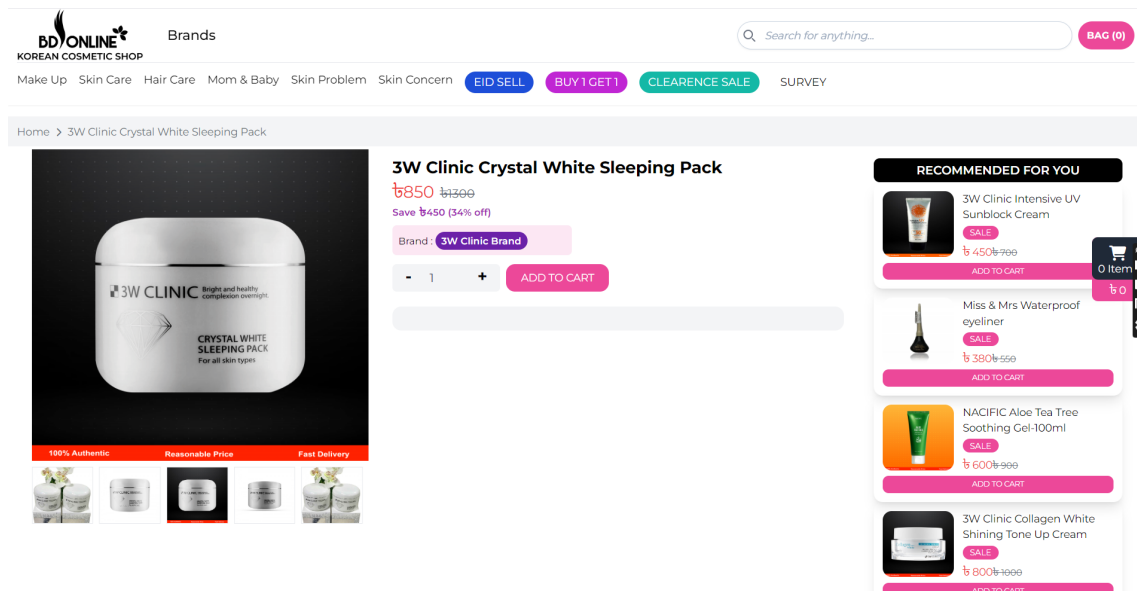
BD ONLINE
KOREAN COSMETIC SHOP

Brands

Search for anything...

BAG (0)

Make Up Skin Care Hair Care Mom & Baby Skin Problem Skin Concern EID SELL BUY 1 GET 1 CLEARENCE SALE SURVEY

Home > 3W Clinic Crystal White Sleeping Pack

3W CLINIC Bright and healthy complexion overnight

CRYSTAL WHITE SLEEPING PACK For all skin types

100% Authentic Reasonable Price Fast Delivery

3W Clinic Crystal White Sleeping Pack

৳850 ৳1300

Save ৳450 (34% off)

Brand : 3W Clinic Brand

- 1 +

ADD TO CART

RECOMMENDED FOR YOU

3W Clinic Intensive UV Sunblock Cream
SALE
৳ 450৳ 700
ADD TO CART

Miss & Mrs Waterproof eyeliner
SALE
৳ 380৳ 550
ADD TO CART

NACIFIC Aloe Tea Tree Soothing Gel-100ml
SALE
৳ 600৳ 900
ADD TO CART

3W Clinic Collagen White Shining Tone Up Cream
SALE
৳ 800৳ 1000

0 Item
৳ 0